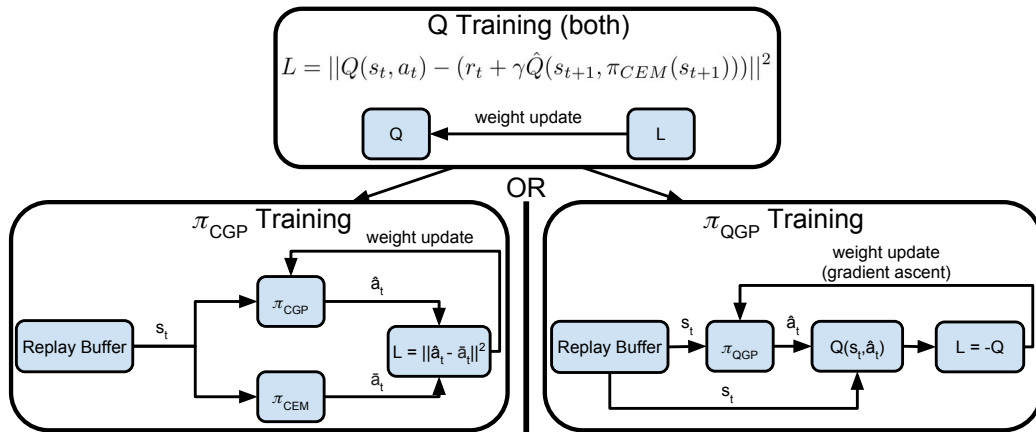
Q Training (both)

$L = ||Q(s_t, a_t) - (r_t + \gamma \hat{Q}(s_{t+1}, \pi_{CEM}(s_{t+1})))||^2$

Q

weight update

L

OR

$\pi_{CGP}$ Training

weight update

Replay Buffer

$s_t$

$\pi_{CGP}$

$\hat{a}_t$

$L = ||\hat{a}_t - \bar{a}_t||^2$

$\pi_{CEM}$

$\bar{a}_t$

$\pi_{QGP}$ Training

weight update (gradient ascent)

Replay Buffer

$s_t$

$\pi_{QGP}$

$\hat{a}_t$

$Q(s_t, \hat{a}_t)$

L = -Q

$s_t$